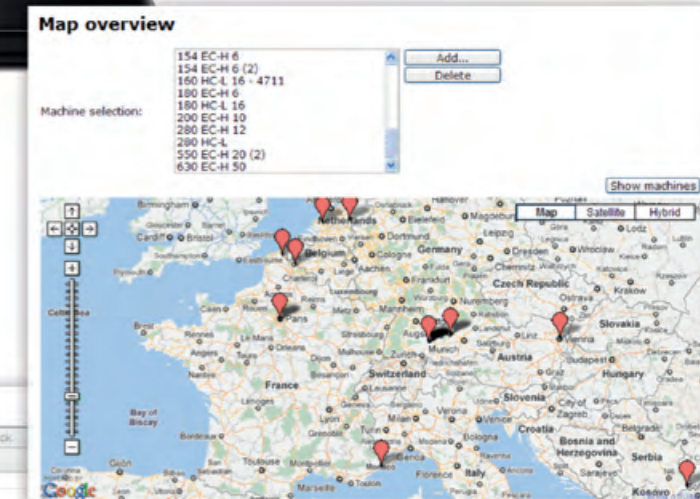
Map overview

Machine selection:

154 EC-H 6
154 EC-H 6 (2)
160 HC-L 16 - 4711
180 EC-H 6
180 HC-L 16
200 EC-H 10
280 EC-H 12
280 HC-L
550 EC-H 20 (2)
630 EC-H 50

Add...
Delete

Show machines

Map
Satellite
Hybrid

Birmingham
Cardiff
Bristol
Southampton
Netherlands
Hanover
Bielefeld
Magdeburg
Dortmund
Leipzig
Dresden
Wroclaw
Lodz
Germany
Cologne
Belgium
Aachen
Chemnitz
Czech Republic
Krakow
Ostrava
Caen
Rouen
Paris
Mannheim
Nuremberg
Strasbourg
Stuttgart
Augsburg
Munich
Linz
Vienna
Slovakia
Austria
Budapest
Hungary
Le Mans
Orleans
France
Switzerland
Limoges
Bay of Biscay
Slovenia
Zagreb
Croatia
Bosnia and Herzegovina
Serbia
Belgrade
Bologna
Florence
Italy
Bordeaux
Toulouse
Montpellier
Marseille
Gijon
Kosovo
Google
Celtic Sea
Poznan
ck